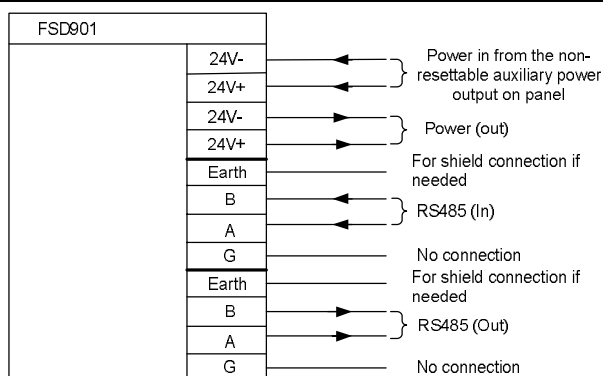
FSD901

24V-
24V+
Power in from the non-resettable auxiliary power output on panel

24V-
24V+
Power (out)

Earth
For shield connection if needed

B
A
RS485 (In)

G
No connection

Earth
For shield connection if needed

B
A
RS485 (Out)

G
No connection